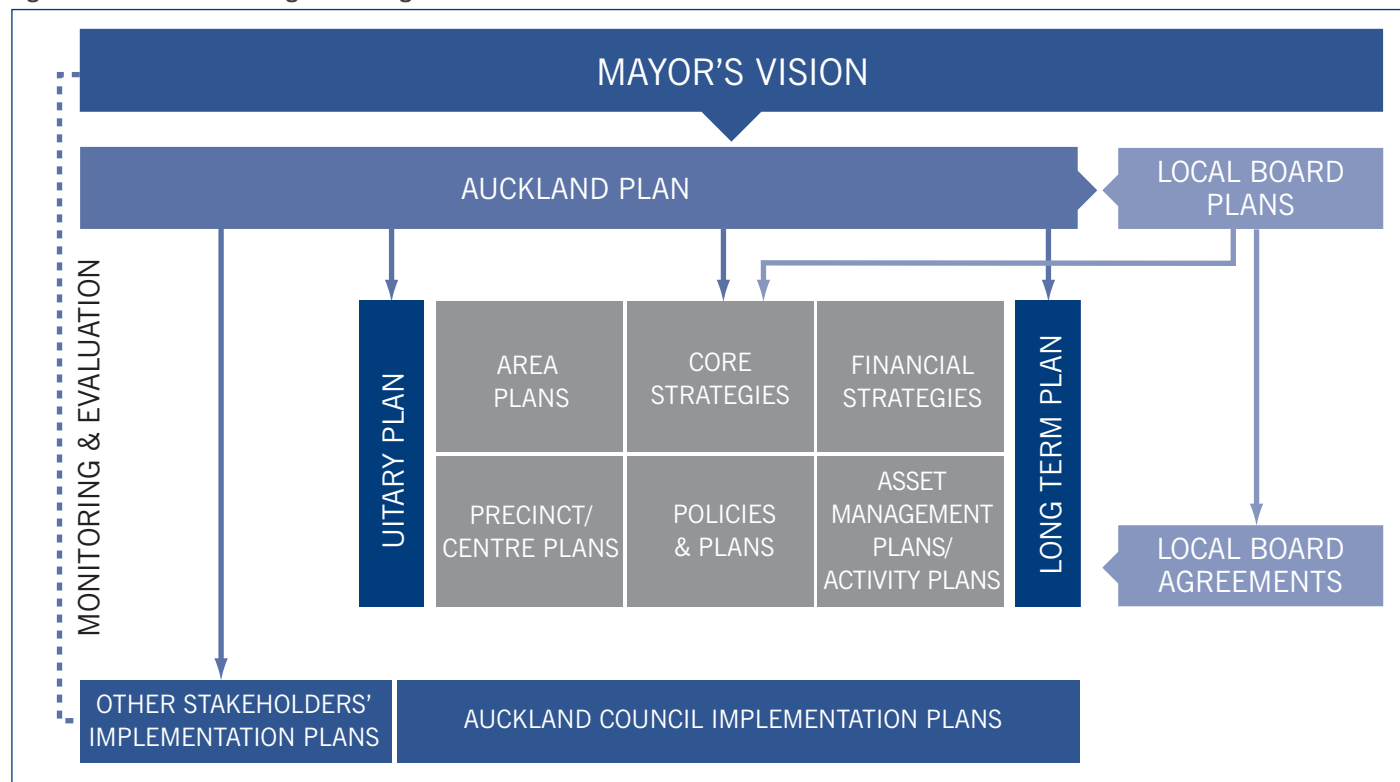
MAYOR'S VISION

AUCKLAND PLAN

LOCAL BOARD PLANS

MONITORING & EVALUATION

UITARY PLAN

AREA PLANS

CORE STRATEGIES

FINANCIAL STRATEGIES

PRECINCT/ CENTRE PLANS

POLICIES & PLANS

ASSET MANAGEMENT PLANS/ ACTIVITY PLANS

LONG TERM PLAN

LOCAL BOARD AGREEMENTS

OTHER STAKEHOLDERS' IMPLEMENTATION PLANS

AUCKLAND COUNCIL IMPLEMENTATION PLANS